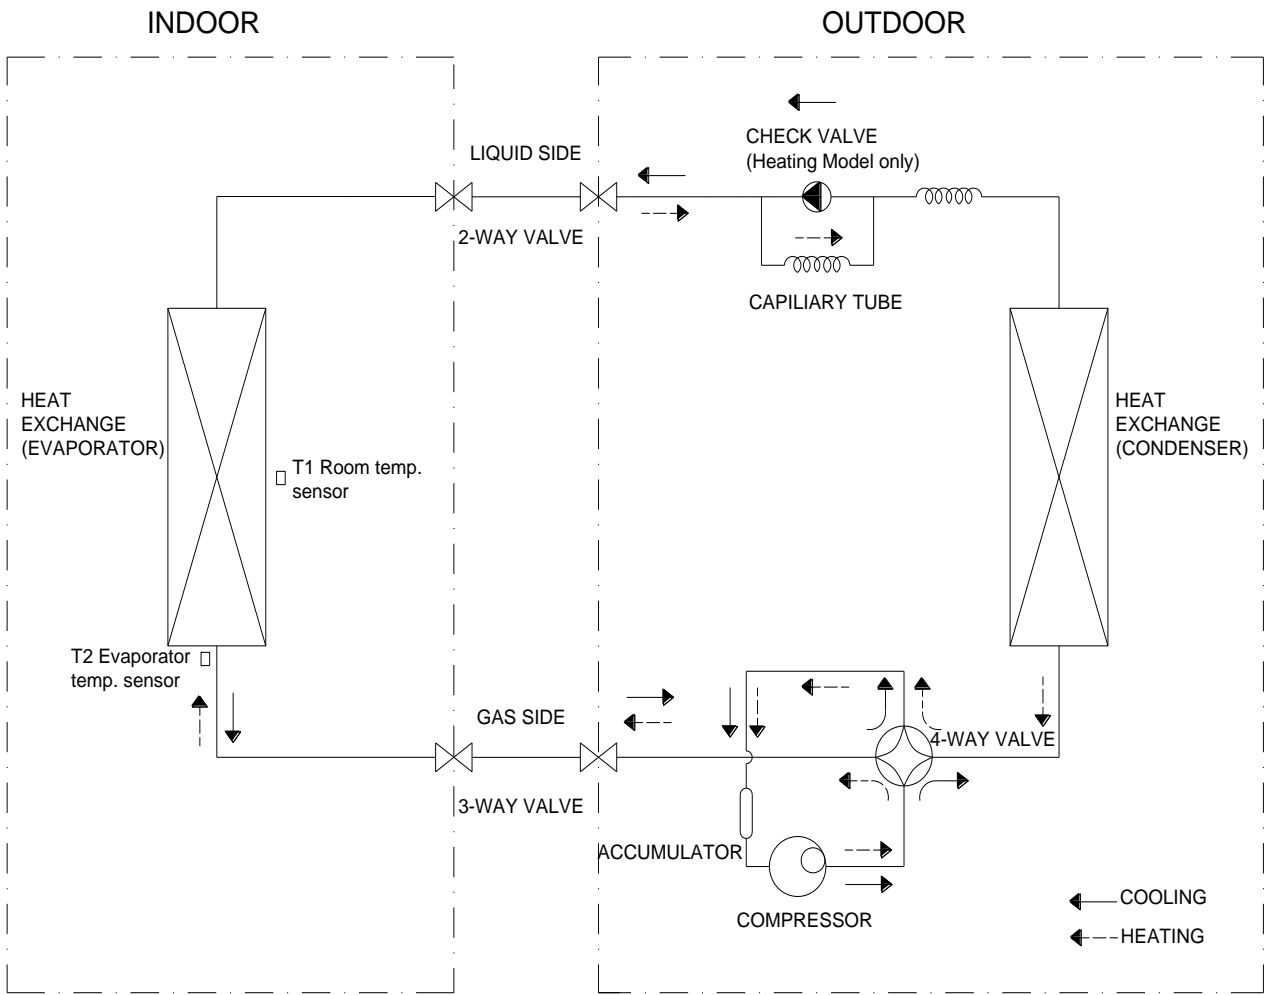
INDOOR

OUTDOOR

CHECK VALVE
(Heating Model only)

LIQUID SIDE

2-WAY VALVE

CAPILIARY TUBE

HEAT EXCHANGE (EVAPORATOR)

T1 Room temp. sensor

HEAT EXCHANGE (CONDENSER)

T2 Evaporator temp. sensor

GAS SIDE

4-WAY VALVE

3-WAY VALVE

ACCUMULATOR

COMPRESSOR

COOLING

HEATING